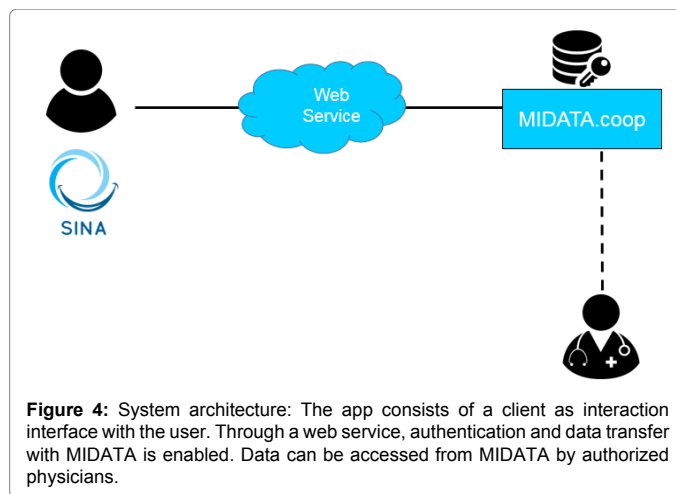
Web Service

MIDATA.coop

SINA

**Figure 4:** System architecture: The app consists of a client as interaction interface with the user. Through a web service, authentication and data transfer with MIDATA is enabled. Data can be accessed from MIDATA by authorized physicians.